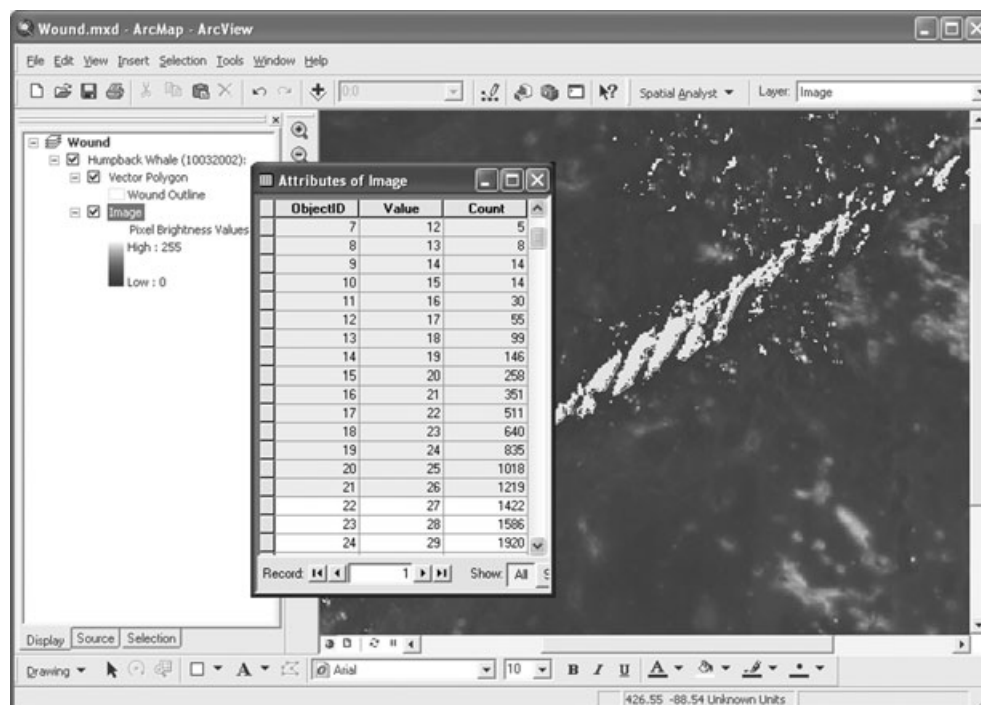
Wound.mxd - ArcMap - ArcView

File Edit View Insert Selection Tools Window Help

0.0

Spatial Analyst ▼ Layer: Image

Wound
Humpback Whale (10032002):
Vector Polygon
Wound Outline
Image
Pixel Brightness Values
High : 255
Low : 0

Attributes of Image

| | ObjectID | Value | Count |
|---|---|---|---|
| | 7 | 12 | 5 |
| | 8 | 13 | 8 |
| | 9 | 14 | 14 |
| | 10 | 15 | 14 |
| | 11 | 16 | 30 |
| | 12 | 17 | 55 |
| | 13 | 18 | 99 |
| | 14 | 19 | 146 |
| | 15 | 20 | 258 |
| | 16 | 21 | 351 |
| | 17 | 22 | 511 |
| | 18 | 23 | 640 |
| | 19 | 24 | 835 |
| | 20 | 25 | 1018 |
| | 21 | 26 | 1219 |
| | 22 | 27 | 1422 |
| | 23 | 28 | 1586 |
| | 24 | 29 | 1920 |

Record: 1 Show: All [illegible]

Display Source Selection

Drawing ▼ A ▼ Arial 10 B I U A ▼

426.55 -88.54 Unknown Units